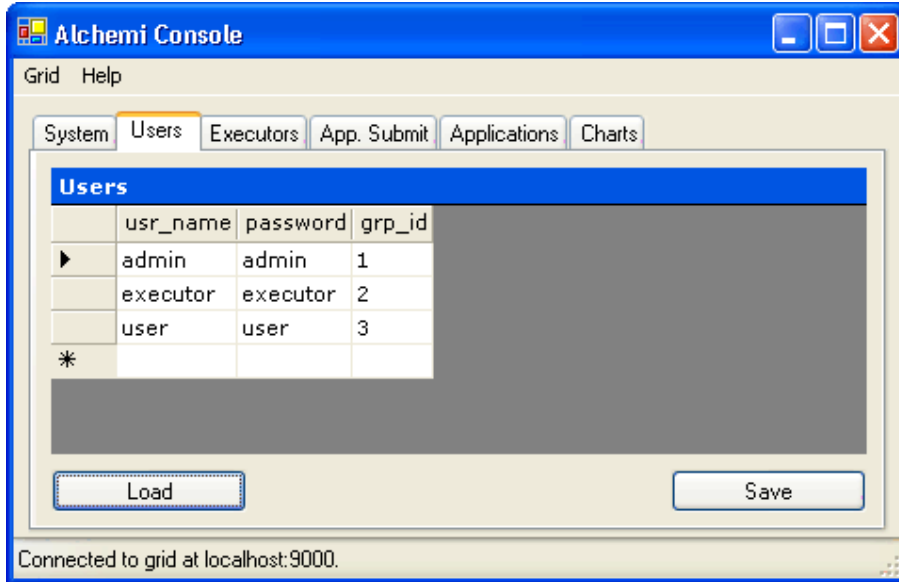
Alchemi Console

Grid Help

System | Users | Executors | App. Submit | Applications | Charts

Users

| | usr_name | password | grp_id |
|---|---|---|---|
| ▶ | admin | admin | 1 |
| | executor | executor | 2 |
| | user | user | 3 |
| * | | | |

Load

Save

Connected to grid at localhost:9000.